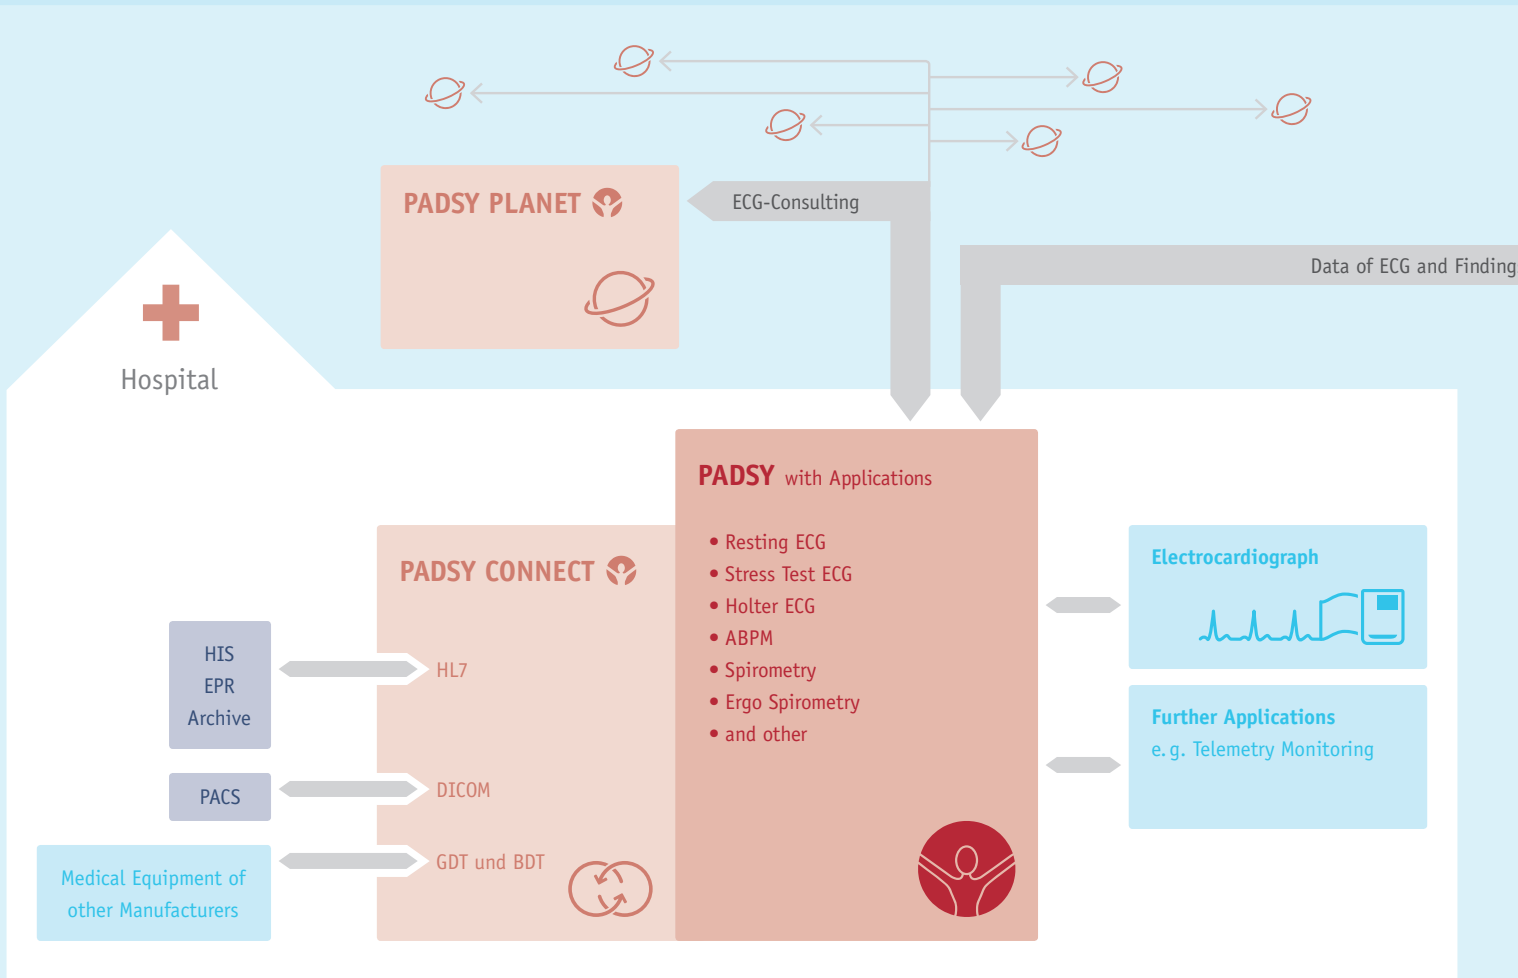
PADSY PLANET

ECG-Consulting

Data of ECG and Finding

Hospital

PADSY with Applications

• Resting ECG
• Stress Test ECG
• Holter ECG
• ABPM
• Spirometry
• Ergo Spirometry
• and other

PADSY CONNECT

HIS
EPR
Archive

HL7

PACS

DICOM

Medical Equipment of other Manufacturers

GDT und BDT

Electrocardiograph

Further Applications
e. g. Telemetry Monitoring